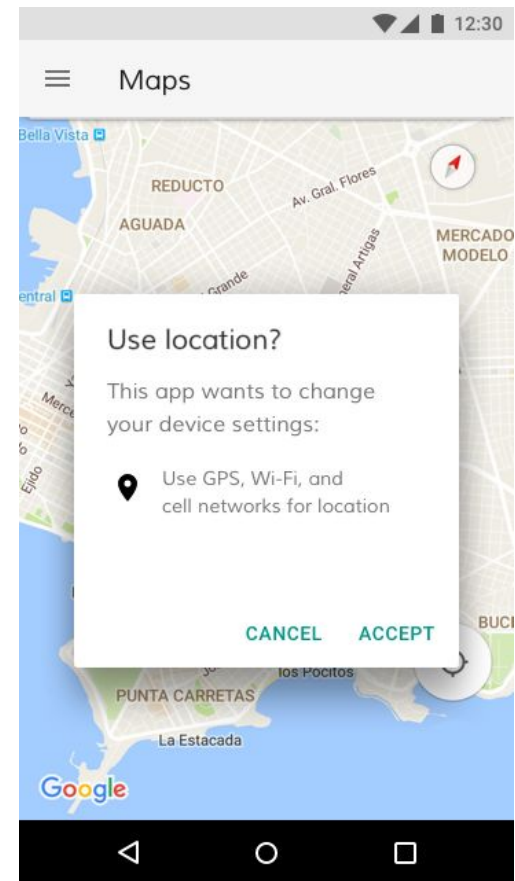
12:30

Maps

Bella Vista
REDUCTO
Av. Gral. Flores
AGUADA
MERCADO MODELO
General Artigas
Grande
entral
Merce
Ejido

Use location?

This app wants to change your device settings:

Use GPS, Wi-Fi, and cell networks for location

CANCEL ACCEPT

BUC
los Pocitos
PUNTA CARRETAS
La Estacada
Google